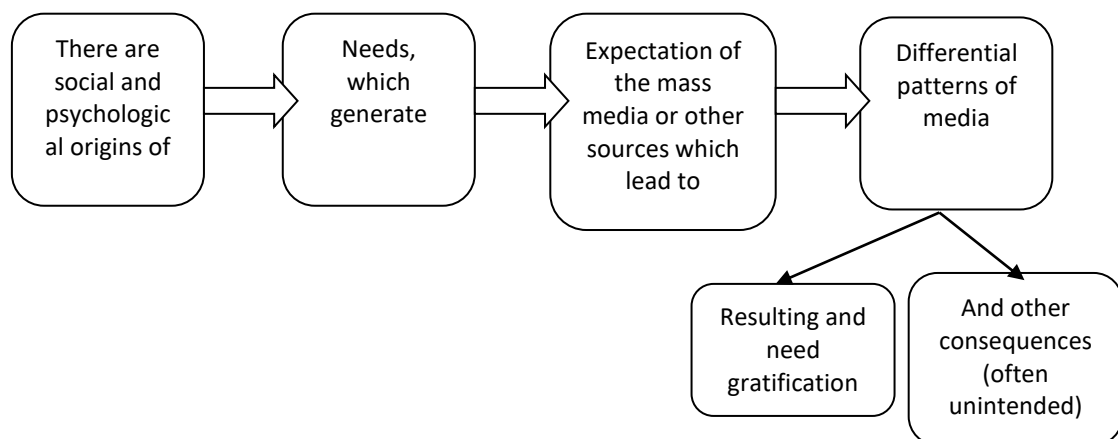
There are social and psychological origins of

Needs, which generate

Expectation of the mass media or other sources which lead to

Differential patterns of media

Resulting and need gratification

And other consequences (often unintended)